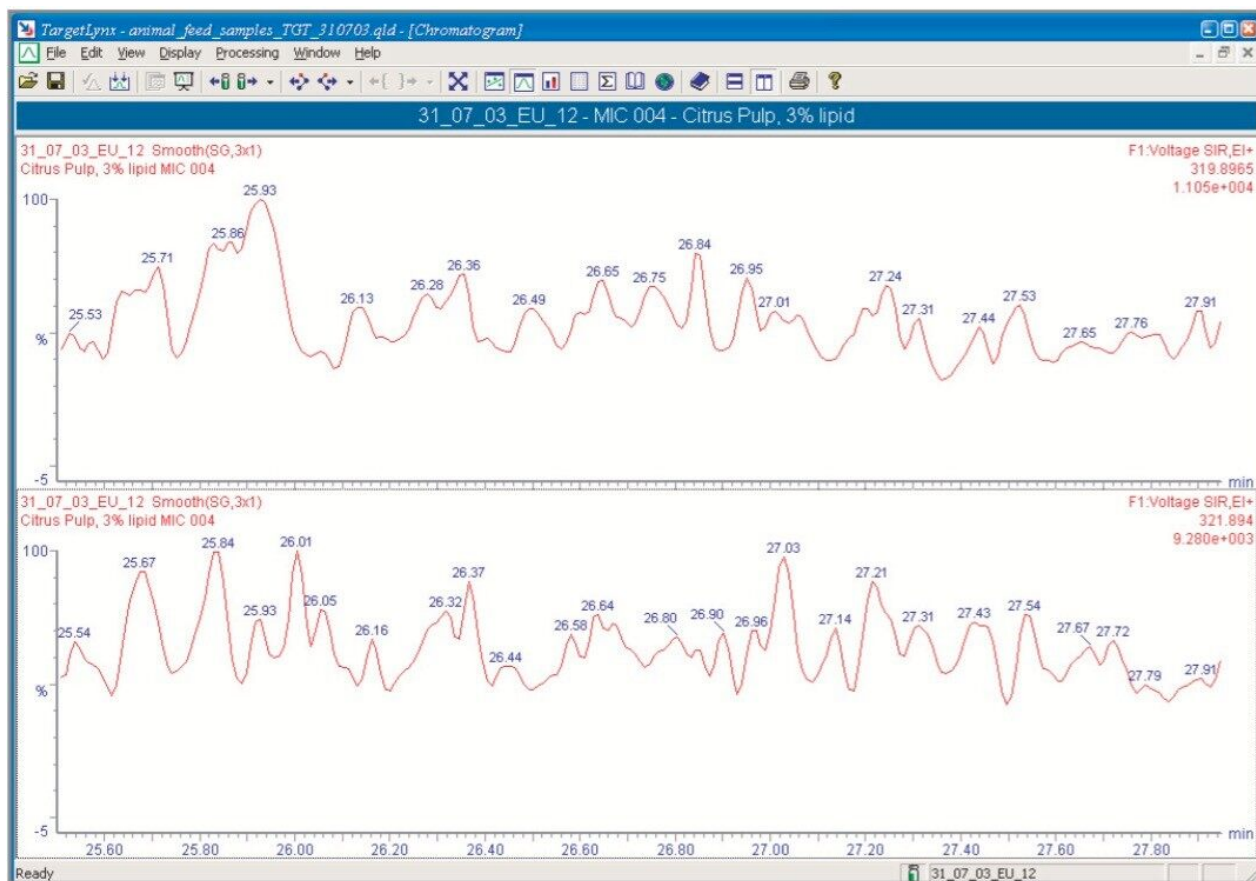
TargetLynx - animal_feed_samples_TGT_310703.qld - [Chromatogram]

File Edit View Display Processing Window Help

31_07_03_EU_12 - MIC 004 - Citrus Pulp, 3% lipid

31_07_03_EU_12 Smooth(SG,3x1)
Citrus Pulp, 3% lipid MIC 004

F1:Voltage SIR,EI+
319.8965
1.105e+004

100
%
-5

25.53 25.71 25.86 25.93 26.13 26.28 26.36 26.49 26.65 26.75 26.84 26.95 27.01 27.24 27.31 27.44 27.53 27.65 27.76 27.91

min

31_07_03_EU_12 Smooth(SG,3x1)
Citrus Pulp, 3% lipid MIC 004

F1:Voltage SIR,EI+
321.894
9.280e+003

100
%
-5

25.54 25.67 25.84 25.93 26.01 26.05 26.16 26.32 26.37 26.44 26.58 26.64 26.80 26.90 26.96 27.03 27.14 27.21 27.31 27.43 27.54 27.67 27.72 27.79 27.91

25.60 25.80 26.00 26.20 26.40 26.60 26.80 27.00 27.20 27.40 27.60 27.80 min

Ready
31_07_03_EU_12